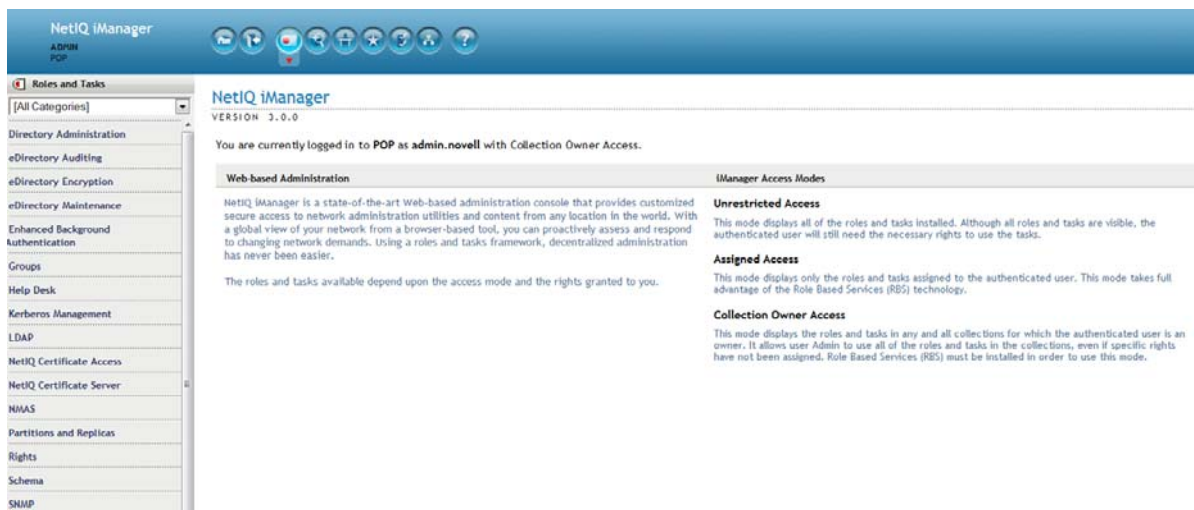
NetIQ iManager
ADMIN
POP

Roles and Tasks

[All Categories]

Directory Administration
eDirectory Auditing
eDirectory Encryption
eDirectory Maintenance
Enhanced Background Authentication
Groups
Help Desk
Kerberos Management
LDAP
NetIQ Certificate Access
NetIQ Certificate Server
NMAS
Partitions and Replicas
Rights
Schema
SNMP

NetIQ iManager
VERSION 3.0.0

You are currently logged in to POP as admin.novell with Collection Owner Access.

Web-based Administration

NetIQ iManager is a state-of-the-art Web-based administration console that provides customized secure access to network administration utilities and content from any location in the world. With a global view of your network from a browser-based tool, you can proactively assess and respond to changing network demands. Using a roles and tasks framework, decentralized administration has never been easier.

The roles and tasks available depend upon the access mode and the rights granted to you.

iManager Access Modes

Unrestricted Access

This mode displays all of the roles and tasks installed. Although all roles and tasks are visible, the authenticated user will still need the necessary rights to use the tasks.

Assigned Access

This mode displays only the roles and tasks assigned to the authenticated user. This mode takes full advantage of the Role Based Services (RBS) technology.

Collection Owner Access

This mode displays the roles and tasks in any and all collections for which the authenticated user is an owner. It allows user Admin to use all of the roles and tasks in the collections, even if specific rights have not been assigned. Role Based Services (RBS) must be installed in order to use this mode.